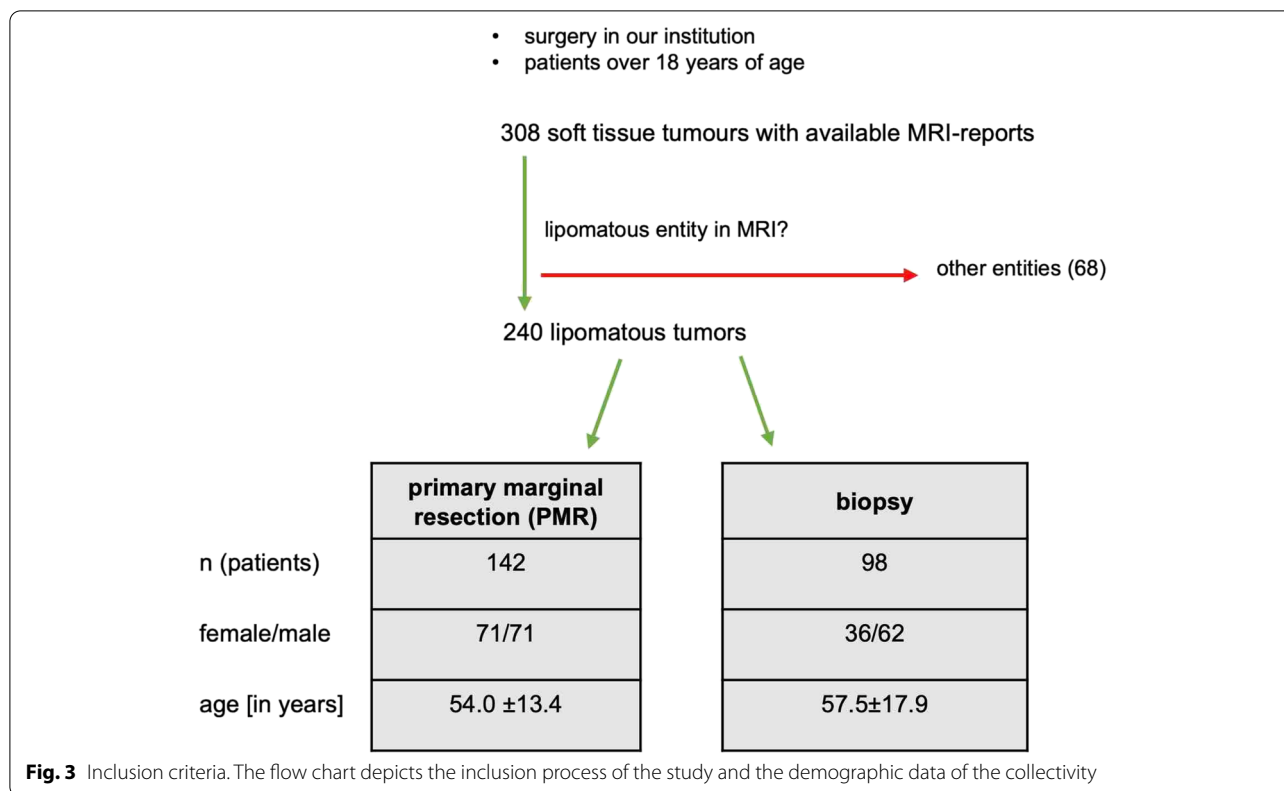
• surgery in our institution
• patients over 18 years of age

308 soft tissue tumours with available MRI-reports

lipomatous entity in MRI?

other entities (68)

240 lipomatous tumors

| | primary marginal resection (PMR) | biopsy |
|---|---|---|
| n (patients) | 142 | 98 |
| female/male | 71/71 | 36/62 |
| age [in years] | 54.0 ±13.4 | 57.5±17.9 |

**Fig. 3** Inclusion criteria. The flow chart depicts the inclusion process of the study and the demographic data of the collectivity